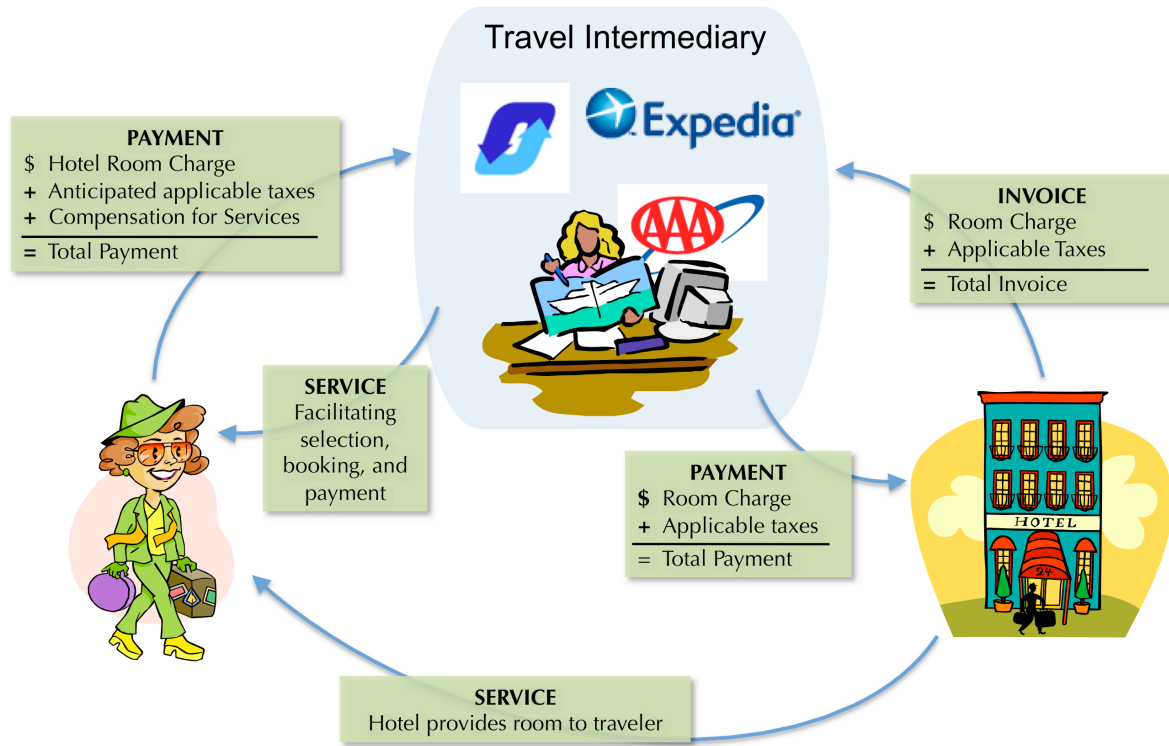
Travel Intermediary

Expedia

AAA

PAYMENT
\$ Hotel Room Charge
+ Anticipated applicable taxes
+ Compensation for Services
= Total Payment

INVOICE
\$ Room Charge
+ Applicable Taxes
= Total Invoice

SERVICE
Facilitating selection, booking, and payment

PAYMENT
\$ Room Charge
+ Applicable taxes
= Total Payment

HOTEL

24

SERVICE
Hotel provides room to traveler